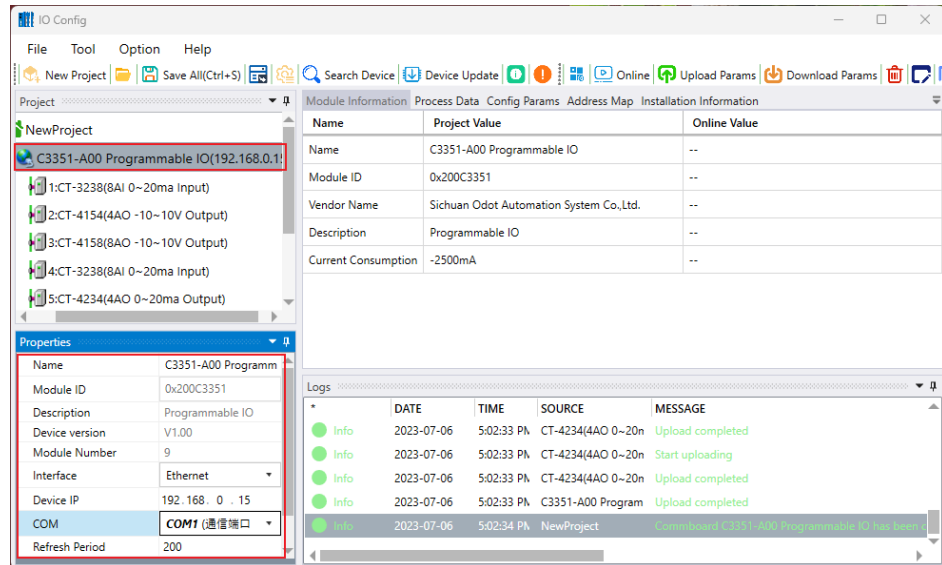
IO Config

File Tool Option Help

New Project Save All(Ctrl+S) Search Device Device Update Online Upload Params Download Params

Project

NewProject

C3351-A00 Programmable IO(192.168.0.1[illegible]

1:CT-3238(8AI 0~20ma Input)

2:CT-4154(4AO -10~10V Output)

3:CT-4158(8AO -10~10V Output)

4:CT-3238(8AI 0~20ma Input)

5:CT-4234(4AO 0~20ma Output)

Properties

| Name | C3351-A00 Programm |
|---|---|
| Module ID | 0x200C3351 |
| Description | Programmable IO |
| Device version | V1.00 |
| Module Number | 9 |
| Interface | Ethernet |
| Device IP | 192 . 168 . 0 . 15 |
| COM | COM1 (通信端口 |
| Refresh Period | 200 |

Module Information Process Data Config Params Address Map Installation Information

| Name | Project Value | Online Value |
|---|---|---|
| Name | C3351-A00 Programmable IO | -- |
| Module ID | 0x200C3351 | -- |
| Vendor Name | Sichuan Odot Automation System Co.,Ltd. | -- |
| Description | Programmable IO | -- |
| Current Consumption | -2500mA | -- |

Logs

| * | DATE | TIME | SOURCE | MESSAGE |
|---|---|---|---|---|
| Info | 2023-07-06 | 5:02:33 PM | CT-4234(4AO 0~20n | Upload completed |
| Info | 2023-07-06 | 5:02:33 PM | CT-4234(4AO 0~20n | Start uploading |
| Info | 2023-07-06 | 5:02:33 PM | CT-4234(4AO 0~20n | Upload completed |
| Info | 2023-07-06 | 5:02:33 PM | C3351-A00 Program | Upload completed |
| Info | 2023-07-06 | 5:02:34 PM | NewProject | Commboard C3351-A00 Programmable IO has been c |